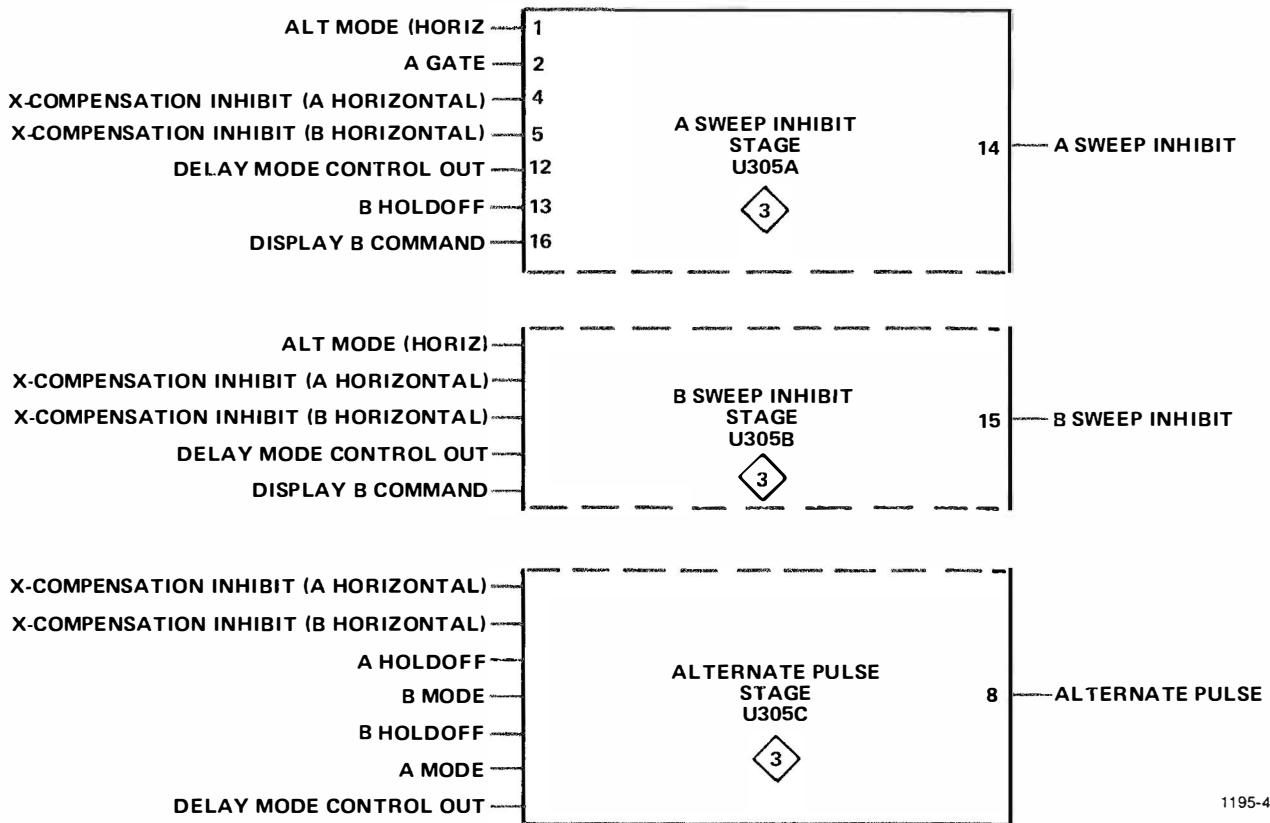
ALT MODE (HORIZ 1
A GATE 2
X-COMPENSATION INHIBIT (A HORIZONTAL) 4
X-COMPENSATION INHIBIT (B HORIZONTAL) 5
DELAY MODE CONTROL OUT 12
B HOLDOFF 13
DISPLAY B COMMAND 16

A SWEEP INHIBIT
STAGE
U305A
3

14 A SWEEP INHIBIT

ALT MODE (HORIZ)
X-COMPENSATION INHIBIT (A HORIZONTAL)
X-COMPENSATION INHIBIT (B HORIZONTAL)
DELAY MODE CONTROL OUT
DISPLAY B COMMAND

B SWEEP INHIBIT
STAGE
U305B
3

15 B SWEEP INHIBIT

X-COMPENSATION INHIBIT (A HORIZONTAL)
X-COMPENSATION INHIBIT (B HORIZONTAL)
A HOLDOFF
B MODE
B HOLDOFF
A MODE
DELAY MODE CONTROL OUT

ALTERNATE PULSE
STAGE
U305C
3

8 ALTERNATE PULSE

1195-4